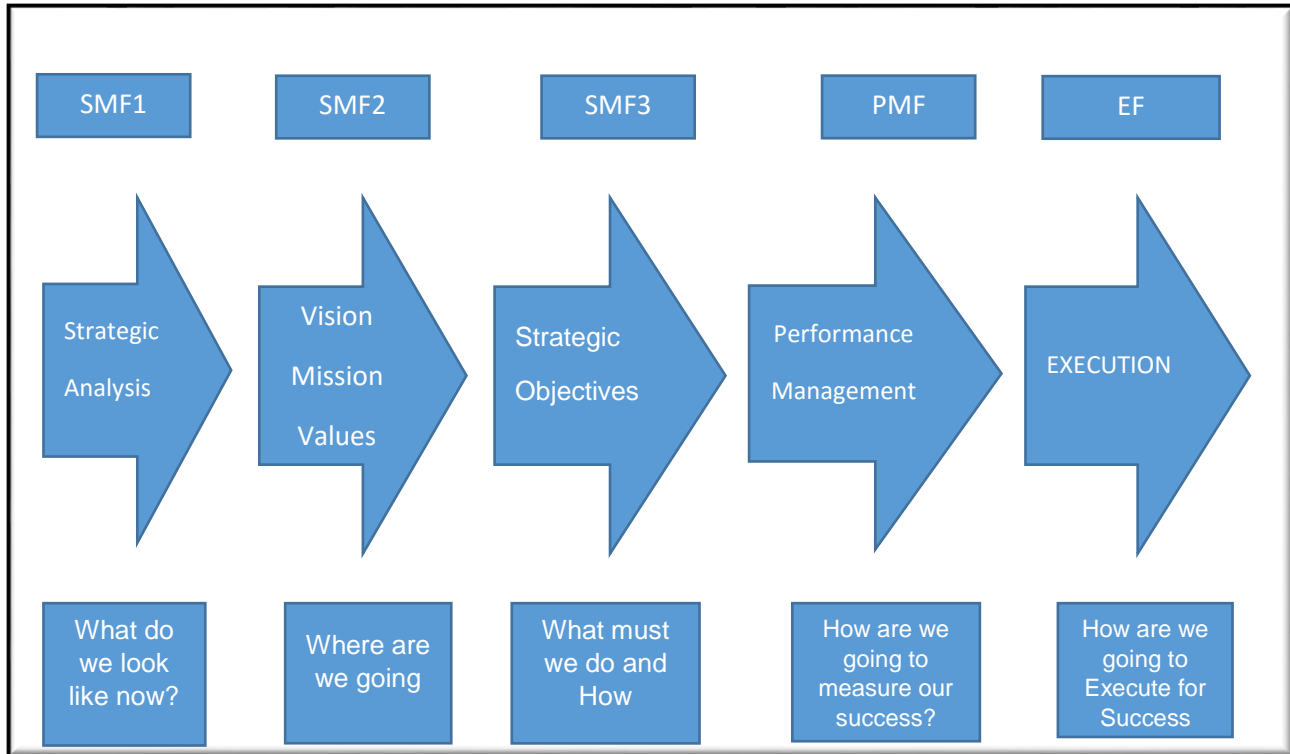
SMF1

SMF2

SMF3

PMF

EF

Strategic Analysis

Vision Mission Values

Strategic Objectives

Performance Management

EXECUTION

What do we look like now?

Where are we going

What must we do and How

How are we going to measure our success?

How are we going to Execute for Success